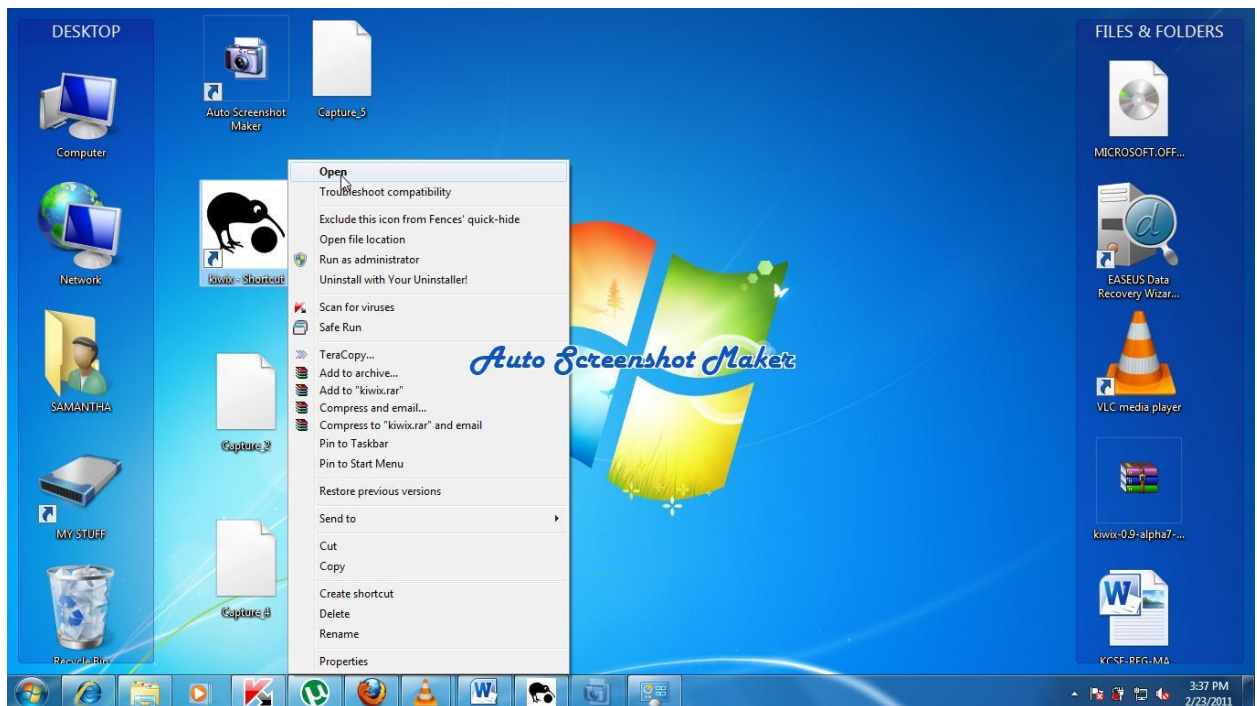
DESKTOP

Computer

Network

SAMANTHA

MY STUFF

Recycle Bin

Auto Screenshot Maker

Capture_5

kiwix - Shortcut

Capture_2

Capture_4

Open
Troubleshoot compatibility
Exclude this icon from Fences' quick-hide
Open file location
Run as administrator
Uninstall with Your Uninstaller!
Scan for viruses
Safe Run
TeraCopy...
Add to archive...
Add to "kiwix.rar"
Compress and email...
Compress to "kiwix.rar" and email
Pin to Taskbar
Pin to Start Menu
Restore previous versions
Send to
Cut
Copy
Create shortcut
Delete
Rename
Properties

Auto Screenshot Maker

FILES & FOLDERS

MICROSOFT.OFF...

EASEUS Data Recovery Wizar...

VLC media player

kiwix-0.9-alpha7-...

KCSE-REG-MA

3:37 PM
2/23/2011